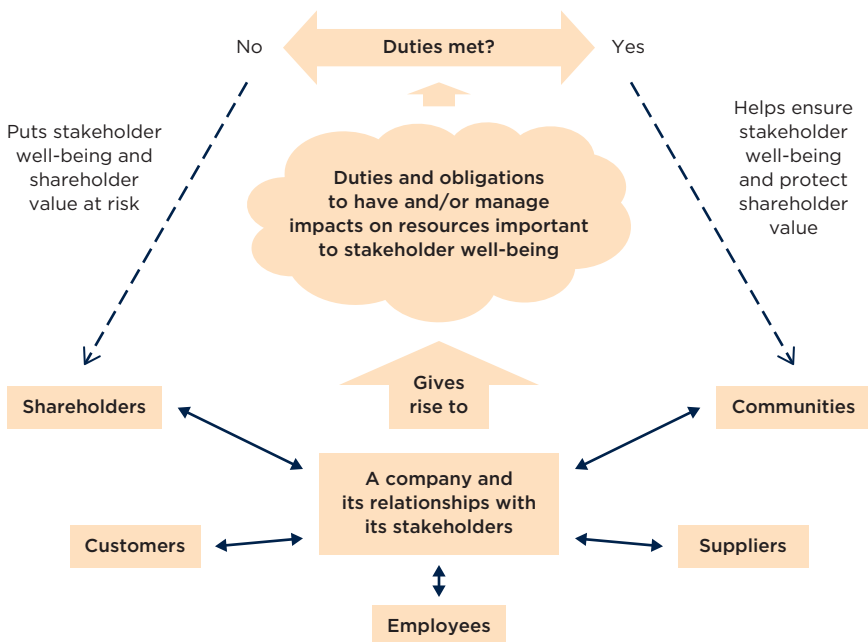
No

Duties met?

Yes

Puts stakeholder well-being and shareholder value at risk

Duties and obligations to have and/or manage impacts on resources important to stakeholder well-being

Helps ensure stakeholder well-being and protect shareholder value

Shareholders

Gives rise to

Communities

A company and its relationships with its stakeholders

Customers

Suppliers

Employees